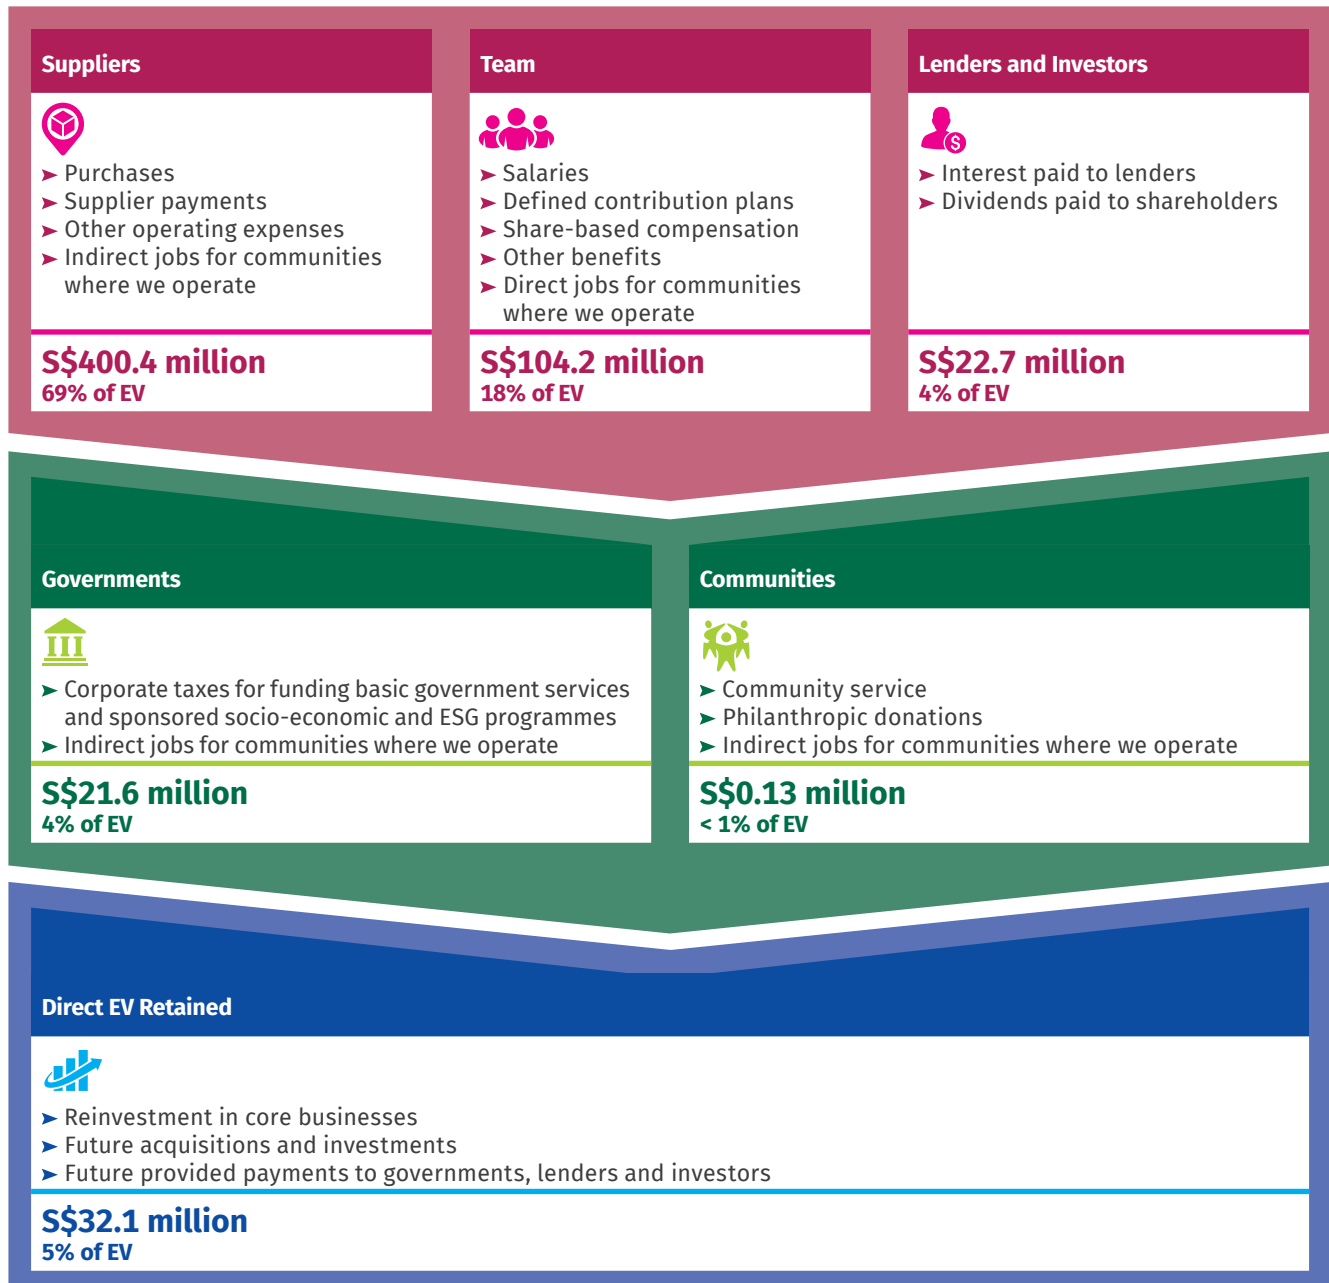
Suppliers

➤ Purchases
➤ Supplier payments
➤ Other operating expenses
➤ Indirect jobs for communities where we operate

S$400.4 million
69% of EV

Team

➤ Salaries
➤ Defined contribution plans
➤ Share-based compensation
➤ Other benefits
➤ Direct jobs for communities where we operate

S$104.2 million
18% of EV

Lenders and Investors

➤ Interest paid to lenders
➤ Dividends paid to shareholders

S$22.7 million
4% of EV

Governments

➤ Corporate taxes for funding basic government services and sponsored socio-economic and ESG programmes
➤ Indirect jobs for communities where we operate

S$21.6 million
4% of EV

Communities

➤ Community service
➤ Philanthropic donations
➤ Indirect jobs for communities where we operate

S$0.13 million
< 1% of EV

Direct EV Retained

➤ Reinvestment in core businesses
➤ Future acquisitions and investments
➤ Future provided payments to governments, lenders and investors

S$32.1 million
5% of EV